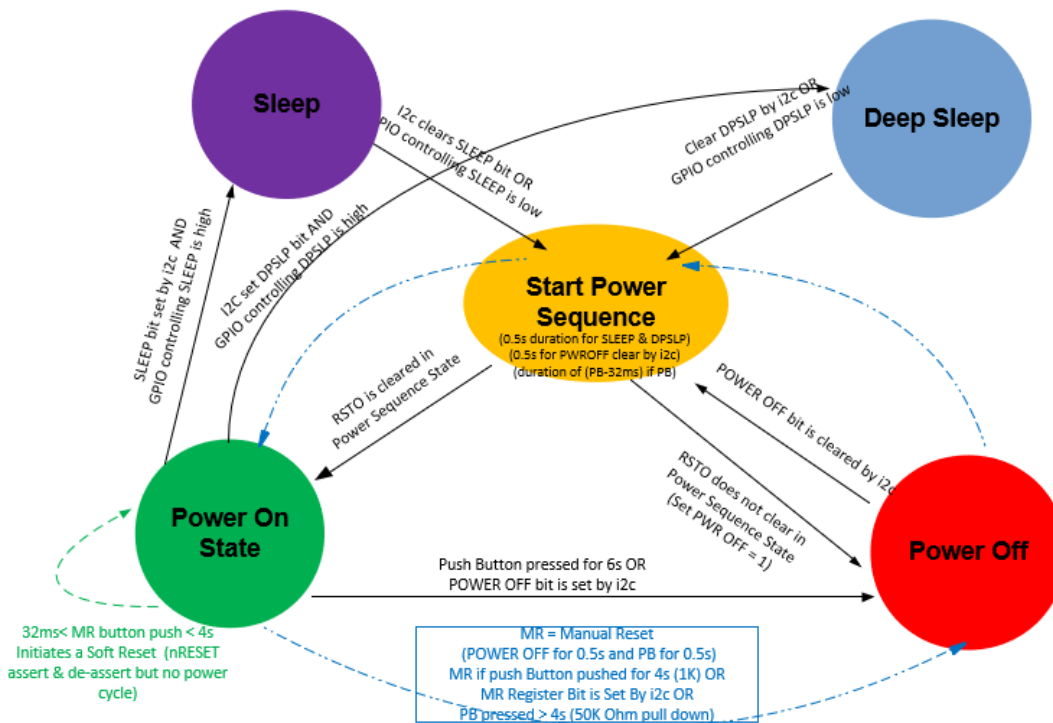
Sleep

Deep Sleep

I2c clears SLEEP bit OR GPIO controlling SLEEP is low

Clear DPSLP by i2c OR GPIO controlling DPSLP is low

SLEEP bit set by i2c AND GPIO controlling SLEEP is high

I2C set DPSLP bit AND GPIO controlling DPSLP is high

Start Power Sequence
(0.5s duration for SLEEP & DPSLP)
(0.5s for PWROFF clear by i2c)
(duration of (PB-32ms) if PB)

RSTO is cleared in Power Sequence State

POWER OFF bit is cleared by i2c

RSTO does not clear in Power Sequence State (Set PWR OFF = 1)

Power On State

Power Off

Push Button pressed for 6s OR POWER OFF bit is set by i2c

32ms< MR button push < 4s Initiates a Soft Reset (nRESET assert & de-assert but no power cycle)

MR = Manual Reset
(POWER OFF for 0.5s and PB for 0.5s)
MR if push Button pushed for 4s (1K) OR
MR Register Bit is Set By i2c OR
PB pressed > 4s (50K Ohm pull down)